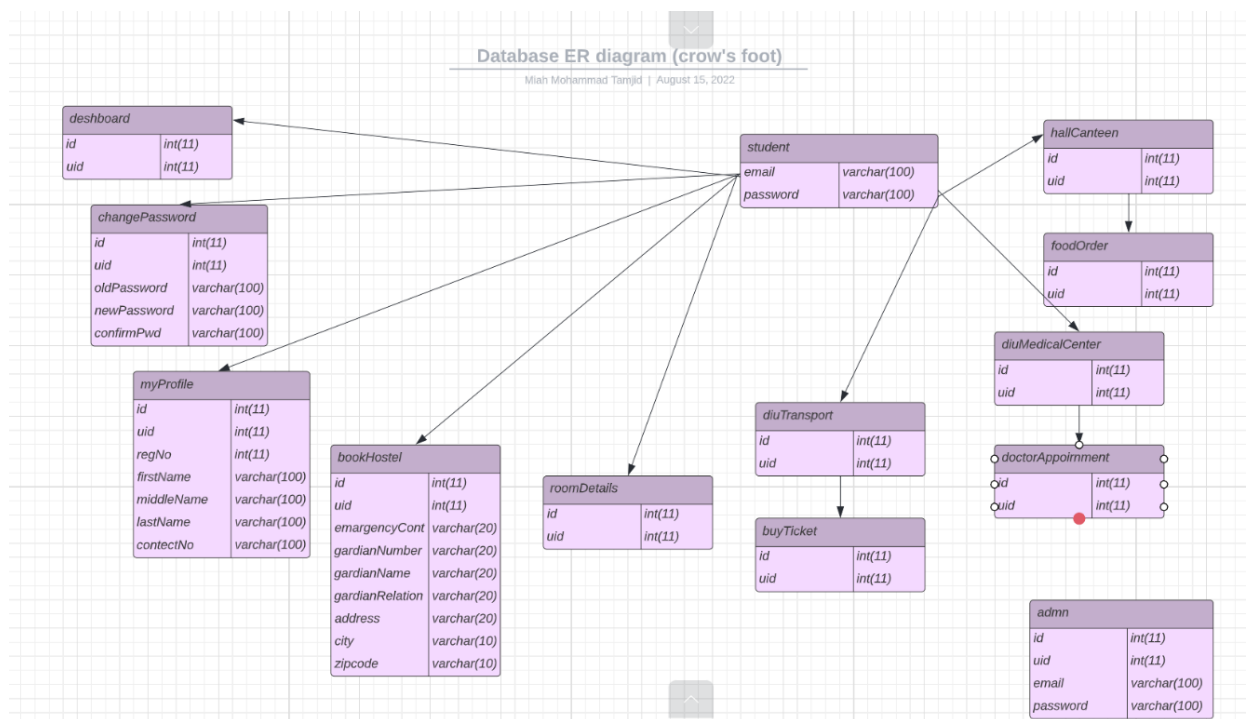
Database ER diagram (crow's foot)

Miah Mohammad Tamjid | August 15, 2022

| deshboard | |
|---|---|
| id | int(11) |
| uid | int(11) |

| student | |
|---|---|
| email | varchar(100) |
| password | varchar(100) |

| hallCanteen | |
|---|---|
| id | int(11) |
| uid | int(11) |

| changePassword | |
|---|---|
| id | int(11) |
| uid | int(11) |
| oldPassword | varchar(100) |
| newPassword | varchar(100) |
| confirmPwd | varchar(100) |

| foodOrder | |
|---|---|
| id | int(11) |
| uid | int(11) |

| diuMedicalCenter | |
|---|---|
| id | int(11) |
| uid | int(11) |

| myProfile | |
|---|---|
| id | int(11) |
| uid | int(11) |
| regNo | int(11) |
| firstName | varchar(100) |
| middleName | varchar(100) |
| lastName | varchar(100) |
| contectNo | varchar(100) |

| diuTransport | |
|---|---|
| id | int(11) |
| uid | int(11) |

| doctorAppoinment | |
|---|---|
| id | int(11) |
| uid | int(11) |

| bookHostel | |
|---|---|
| id | int(11) |
| uid | int(11) |
| emargencyCont | varchar(20) |
| gardianNumber | varchar(20) |
| gardianName | varchar(20) |
| gardianRelation | varchar(20) |
| address | varchar(20) |
| city | varchar(10) |
| zipcode | varchar(10) |

| roomDetails | |
|---|---|
| id | int(11) |
| uid | int(11) |

| buyTicket | |
|---|---|
| id | int(11) |
| uid | int(11) |

| admn | |
|---|---|
| id | int(11) |
| uid | int(11) |
| email | varchar(100) |
| password | varchar(100) |